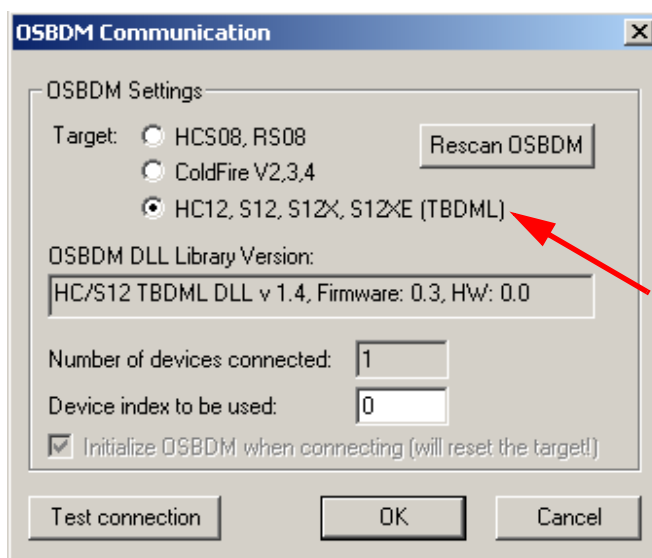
OSBDM Communication

OSBDM Settings

Target: HCS08, RS08
ColdFire V2,3,4
HC12, S12, S12X, S12XE (TBDML)

Rescan OSBDM

OSBDM DLL Library Version:

HC/S12 TBDML DLL v 1.4, Firmware: 0.3, HW: 0.0

Number of devices connected: 1

Device index to be used: 0

Initialize OSBDM when connecting (will reset the target!)

Test connection OK Cancel